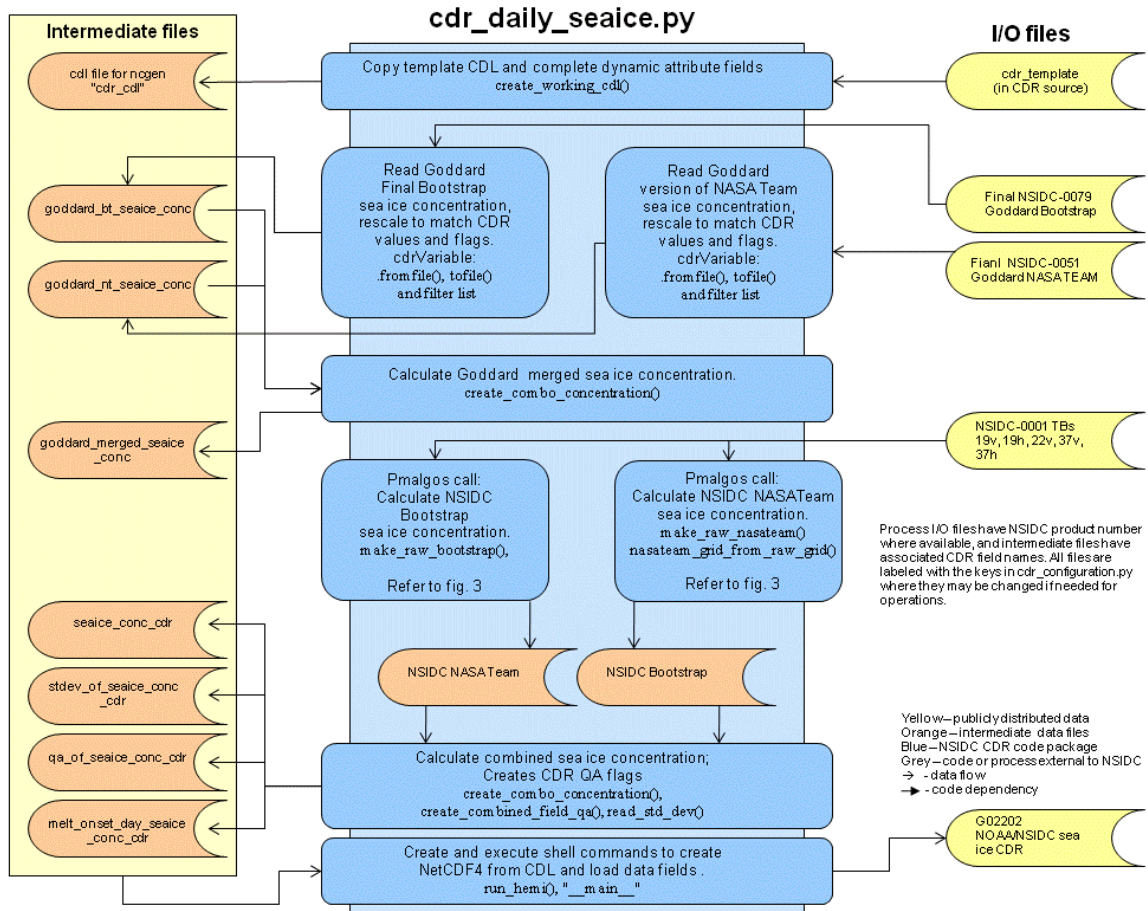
cdr_daily_seaice.py

Intermediate files

cdl file for ncgen "cdr_cdl"

goddard_bt_seaice_conc

goddard_nt_seaice_conc

goddard_merged_seaice_conc

seaice_conc_cdr

stdev_of_seaice_conc_cdr

qa_of_seaice_conc_cdr

melt_onset_day_seaice_conc_cdr

I/O files

cdr_template (in CDR source)

Final NSIDC-0079 Goddard Bootstrap

Fianl NSIDC-0051 Goddard NASA TEAM

NSIDC-0001 TBs 19v, 19h, 22v, 37v, 37h

G02202 NOAA/NSIDC sea ice CDR

Copy template CDL and complete dynamic attribute fields
create_working_cdl()

Read Goddard Final Bootstrap sea ice concentration, rescale to match CDR values and flags. cdrVariable: .fromfile(), tofile() and filter list

Read Goddard version of NASA Team sea ice concentration, rescale to match CDR values and flags. cdrVariable: .fromfile(), tofile() and filter list

Calculate Goddard merged sea ice concentration.
create_combo_concentration()

Pmalgos call: Calculate NSIDC Bootstrap sea ice concentration. make_raw_bootstrap(),

Refer to fig. 3

Pmalgos call: Calculate NSIDC NASATeam sea ice concentration. make_raw_nasateam() nasateam_grid_from_raw_grid()

Refer to fig. 3

Process I/O files have NSIDC product number where available, and intermediate files have associated CDR field names. All files are labeled with the keys in cdr_configuration.py where they may be changed if needed for operations.

NSIDC NASA Team

NSIDC Bootstrap

Yellow – publicly distributed data
Orange – intermediate data files
Blue – NSIDC CDR code package
Grey – code or process external to NSIDC
→ - data flow
→ - code dependency

Calculate combined sea ice concentration; Creates CDR QA flags
create_combo_concentration(), create_combined_field_qa(), read_std_dev()

Create and execute shell commands to create NetCDF4 from CDL and load data fields .
run_hemi(), "__main__"